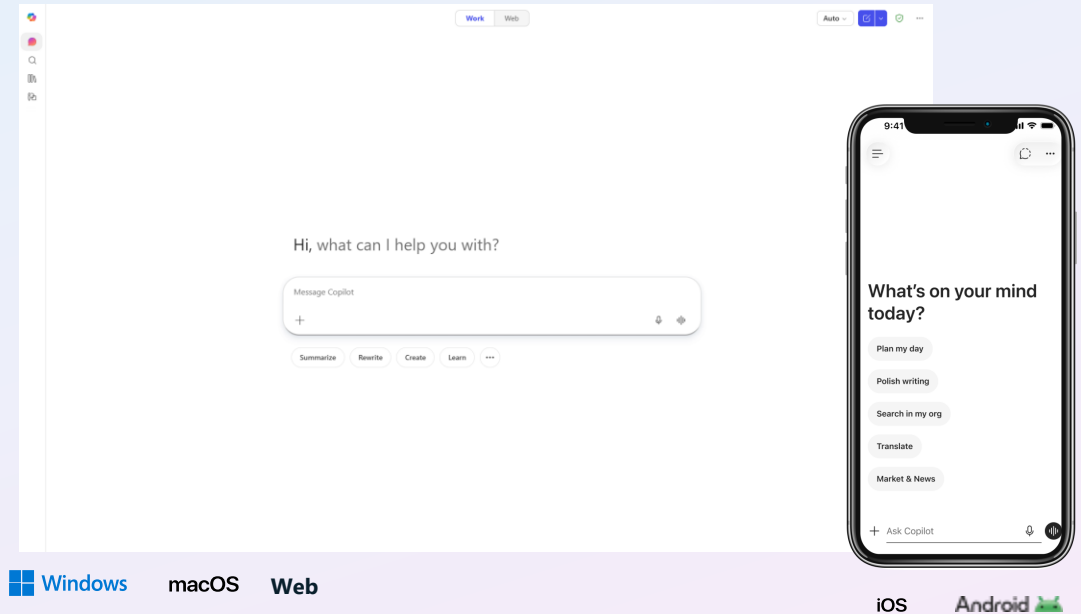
Work Web

Auto

Hi, what can I help you with?

Message Copilot

+

Summarize Rewrite Create Learn ···

9:41

What's on your mind today?

Plan my day

Polish writing

Search in my org

Translate

Market & News

+ Ask Copilot

Windows macOS Web

iOS Android